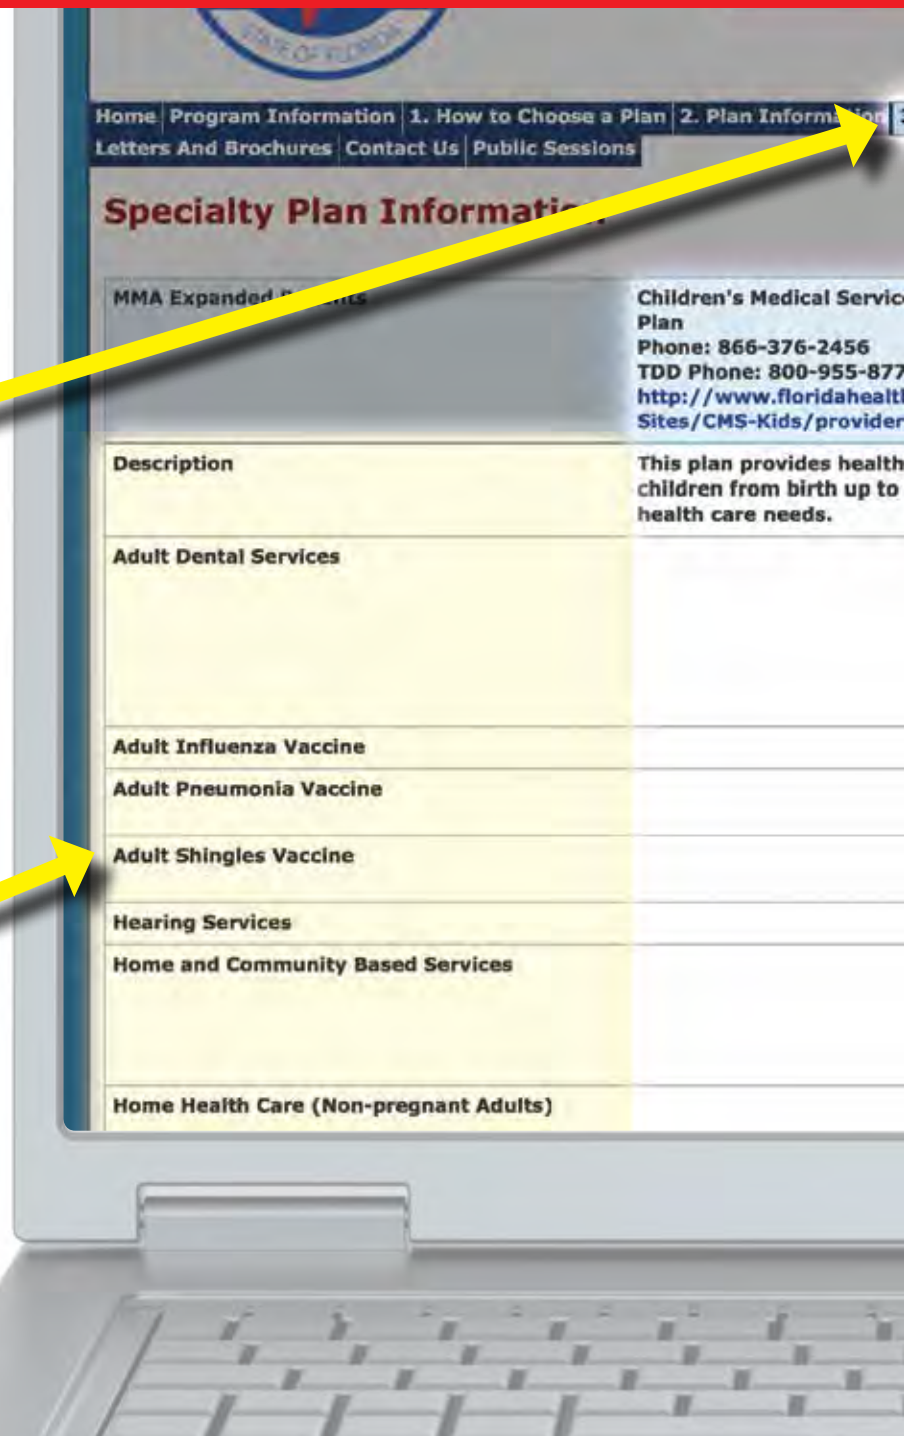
STATE OF FLORIDA

Home | Program Information | 1. How to Choose a Plan | 2. Plan Informa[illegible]
Letters And Brochures | Contact Us | Public Sessions

Specialty Plan Informati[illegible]

| MMA Expanded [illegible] | Children's Medical Servic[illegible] Plan Phone: 866-376-2456 TDD Phone: 800-955-877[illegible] http://www.floridahealt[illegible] Sites/CMS-Kids/provider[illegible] |
|---|---|
| Description | This plan provides health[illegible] children from birth up to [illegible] health care needs. |
| Adult Dental Services | |
| Adult Influenza Vaccine | |
| Adult Pneumonia Vaccine | |
| Adult Shingles Vaccine | |
| Hearing Services | |
| Home and Community Based Services | |
| Home Health Care (Non-pregnant Adults) | |